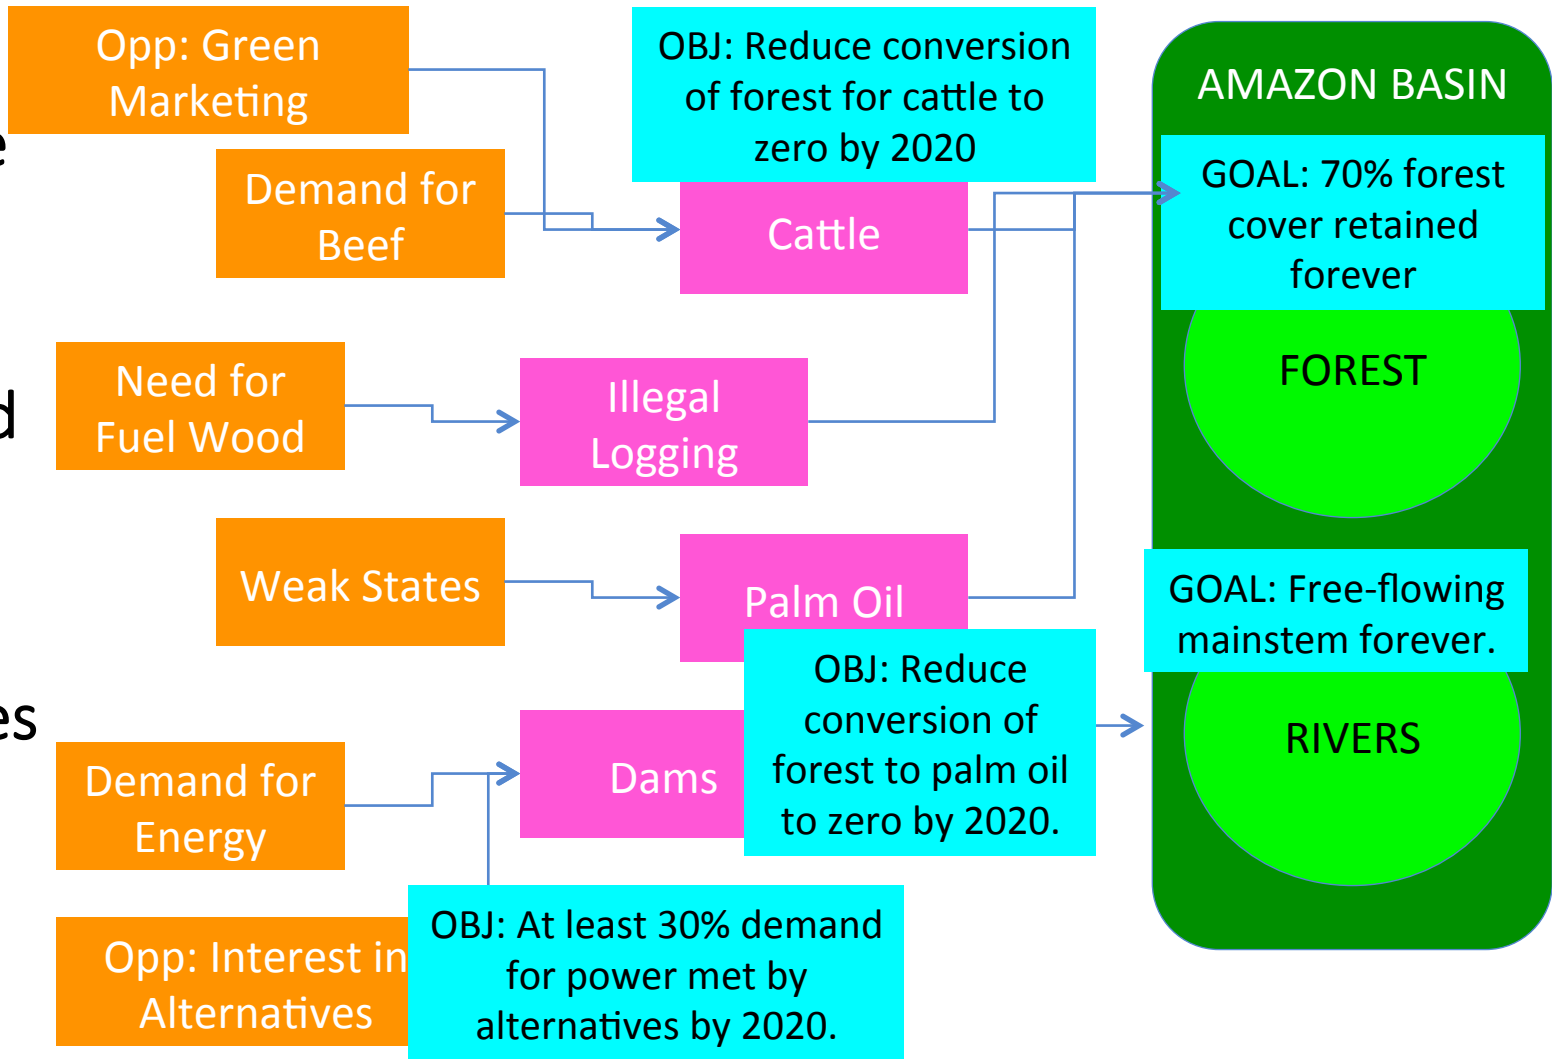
Opp: Green Marketing

Demand for Beef

OBJ: Reduce conversion of forest for cattle to zero by 2020

Cattle

AMAZON BASIN

GOAL: 70% forest cover retained forever

FOREST

Need for Fuel Wood

Illegal Logging

Weak States

Palm Oil

GOAL: Free-flowing mainstem forever.

RIVERS

OBJ: Reduce conversion of forest to palm oil to zero by 2020.

Demand for Energy

Dams

Opp: Interest in Alternatives

OBJ: At least 30% demand for power met by alternatives by 2020.

e

d

es